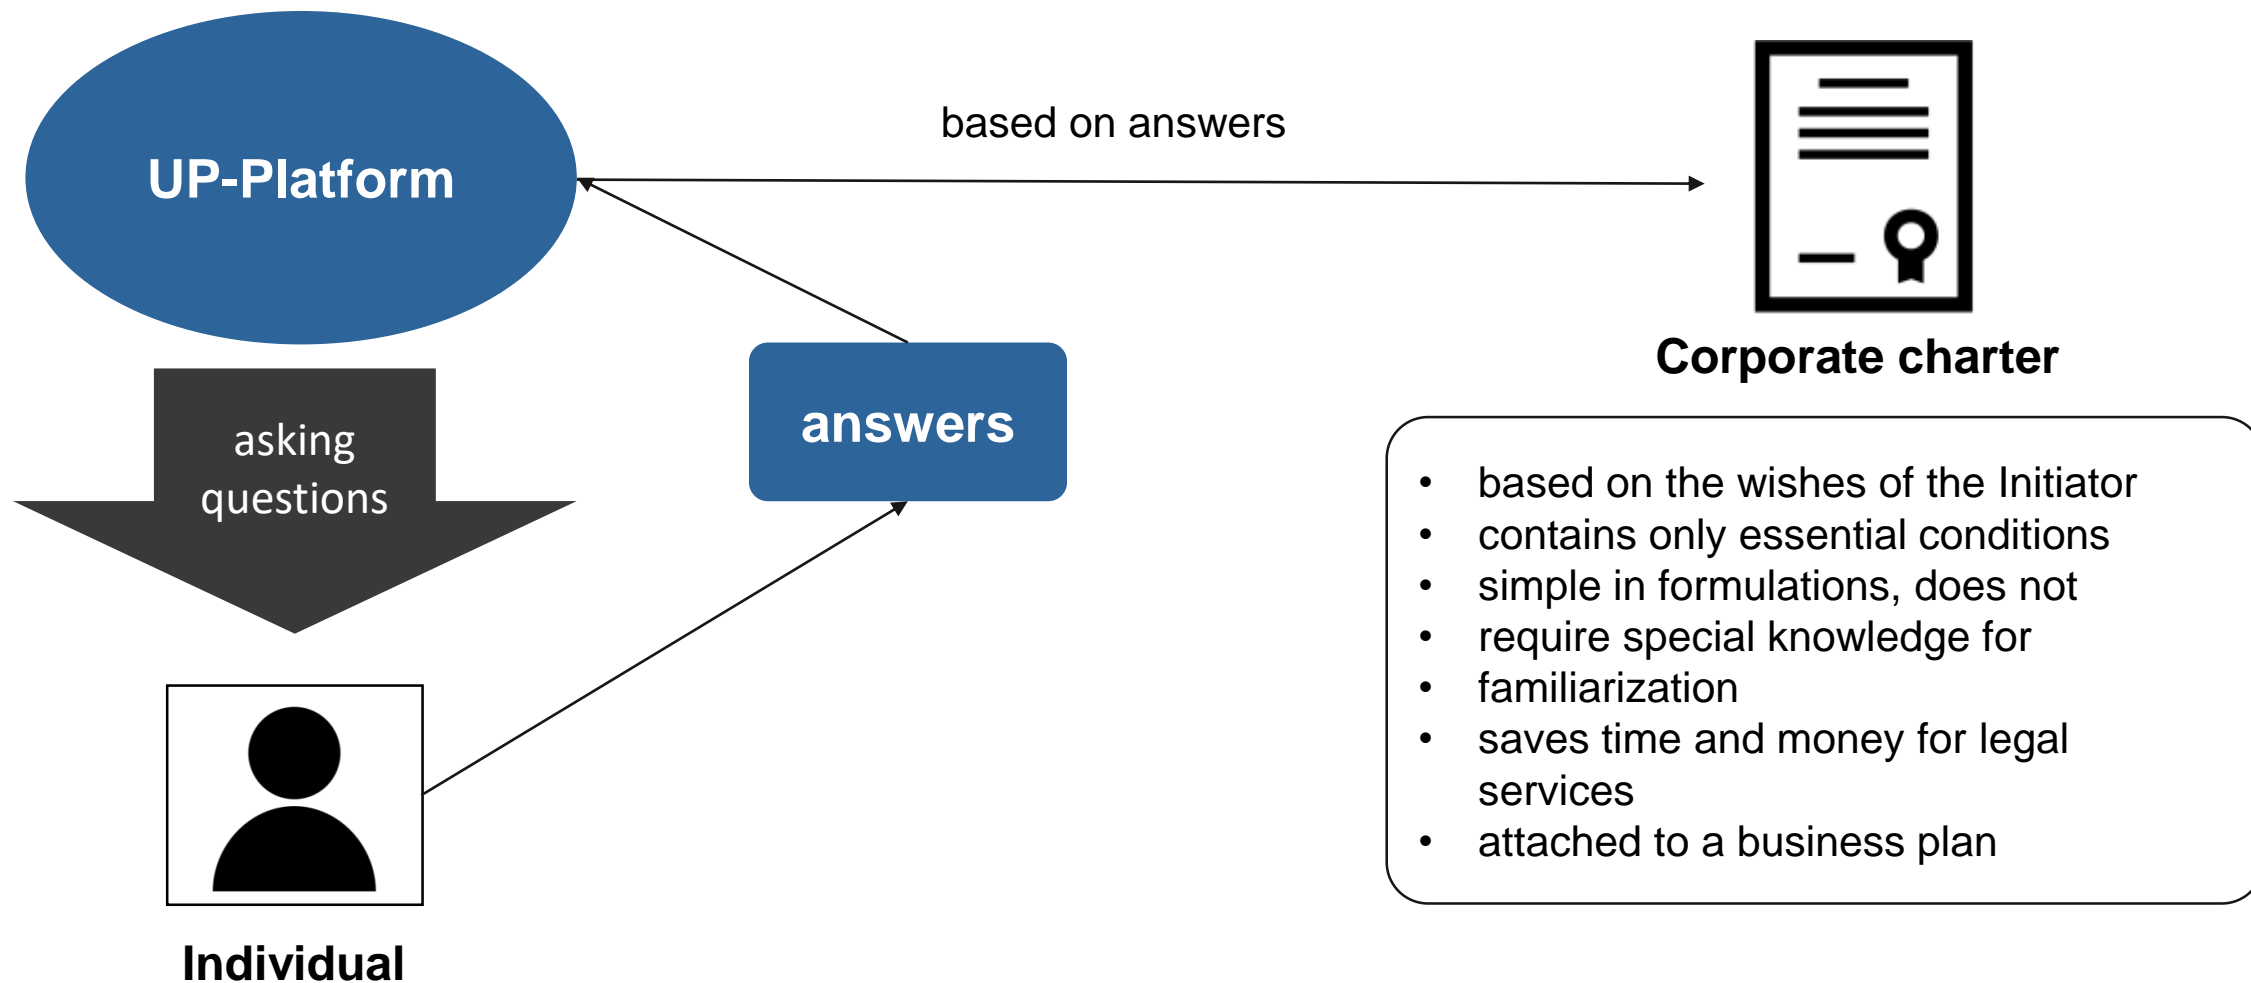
UP-Platform

based on answers

Corporate charter

asking questions

answers

- based on the wishes of the Initiator
- contains only essential conditions
- simple in formulations, does not
- require special knowledge for
- familiarization
- saves time and money for legal services
- attached to a business plan

Individual